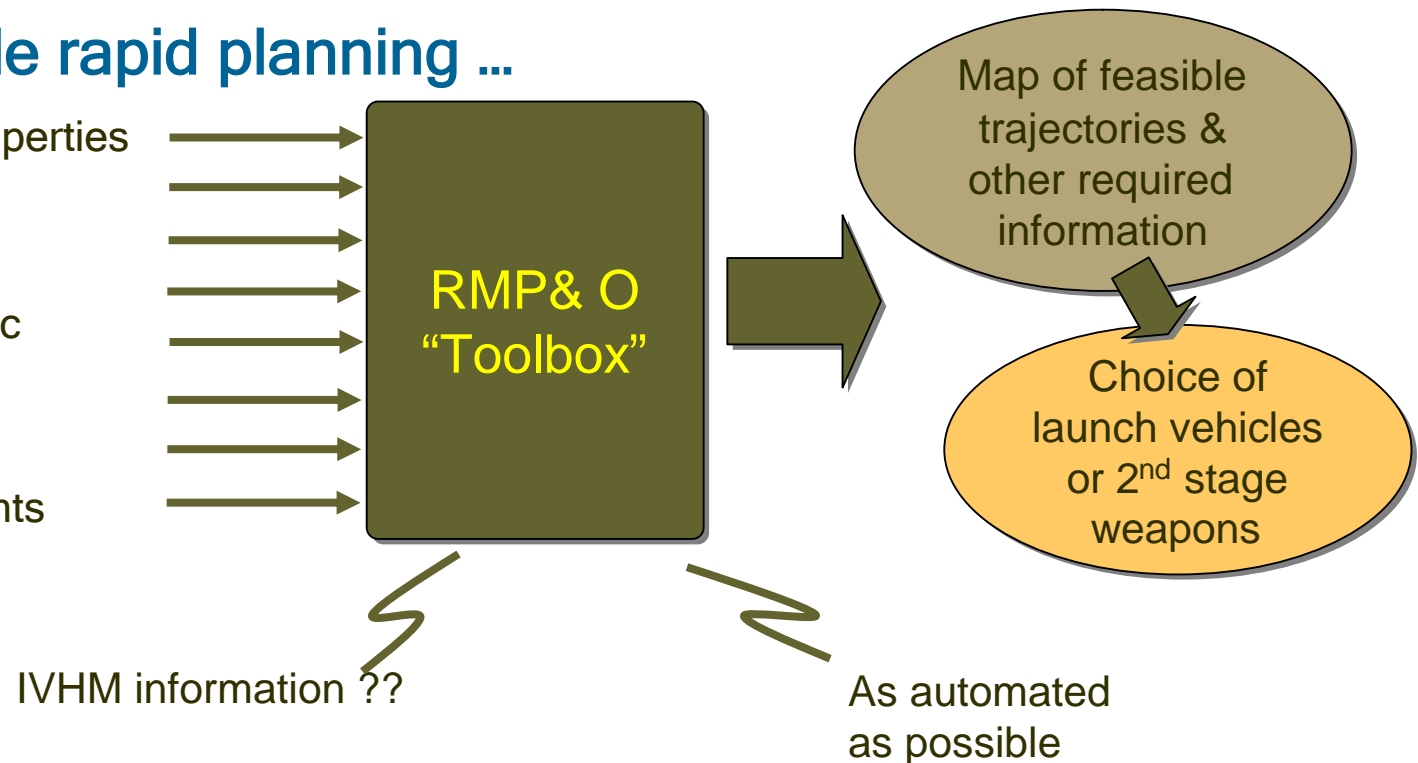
le rapid planning …

perties

c

nts

RMP& O "Toolbox"

Map of feasible trajectories & other required information

Choice of launch vehicles or 2$^{nd}$ stage weapons

IVHM information ??

As automated as possible